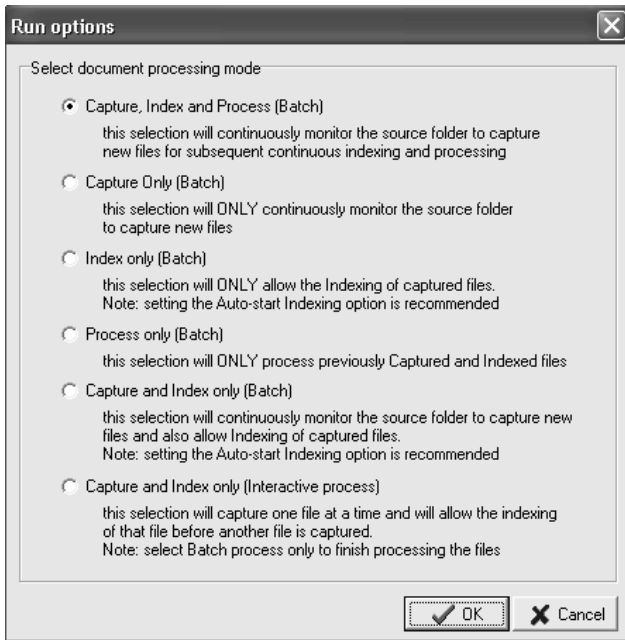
Run options

Select document processing mode

Capture, Index and Process (Batch)

this selection will continuously monitor the source folder to capture new files for subsequent continuous indexing and processing

Capture Only (Batch)

this selection will ONLY continuously monitor the source folder to capture new files

Index only (Batch)

this selection will ONLY allow the Indexing of captured files.
Note: setting the Auto-start Indexing option is recommended

Process only (Batch)

this selection will ONLY process previously Captured and Indexed files

Capture and Index only (Batch)

this selection will continuously monitor the source folder to capture new files and also allow Indexing of captured files.
Note: setting the Auto-start Indexing option is recommended

Capture and Index only (Interactive process)

this selection will capture one file at a time and will allow the indexing of that file before another file is captured.
Note: select Batch process only to finish processing the files

OK

Cancel